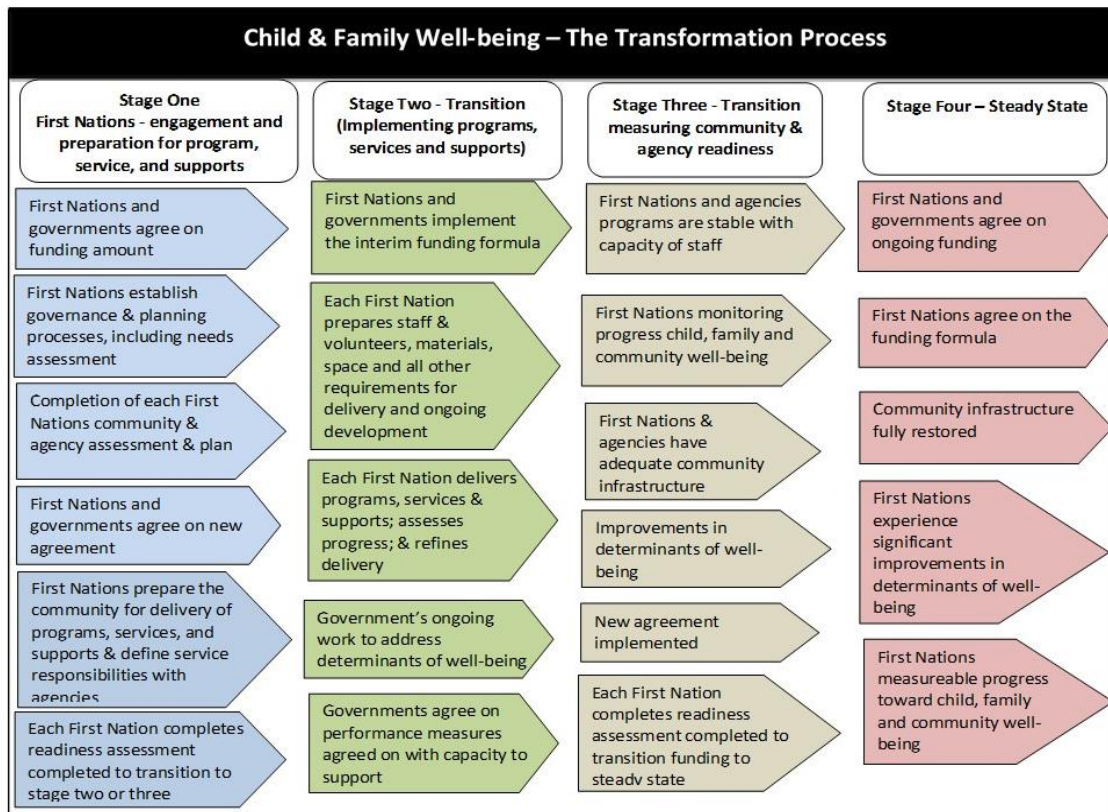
Child & Family Well-being – The Transformation Process

Stage One
First Nations - engagement and preparation for program, service, and supports

First Nations and governments agree on funding amount

First Nations establish governance & planning processes, including needs assessment

Completion of each First Nations community & agency assessment & plan

First Nations and governments agree on new agreement

First Nations prepare the community for delivery of programs, services, and supports & define service responsibilities with agencies

Each First Nation completes readiness assessment completed to transition to stage two or three

Stage Two - Transition (Implementing programs, services and supports)

First Nations and governments implement the interim funding formula

Each First Nation prepares staff & volunteers, materials, space and all other requirements for delivery and ongoing development

Each First Nation delivers programs, services & supports; assesses progress; & refines delivery

Government's ongoing work to address determinants of well-being

Governments agree on performance measures agreed on with capacity to support

Stage Three - Transition measuring community & agency readiness

First Nations and agencies programs are stable with capacity of staff

First Nations monitoring progress child, family and community well-being

First Nations & agencies have adequate community infrastructure

Improvements in determinants of well-being

New agreement implemented

Each First Nation completes readiness assessment completed to transition funding to steady state

Stage Four – Steady State

First Nations and governments agree on ongoing funding

First Nations agree on the funding formula

Community infrastructure fully restored

First Nations experience significant improvements in determinants of well-being

First Nations measureable progress toward child, family and community well-being